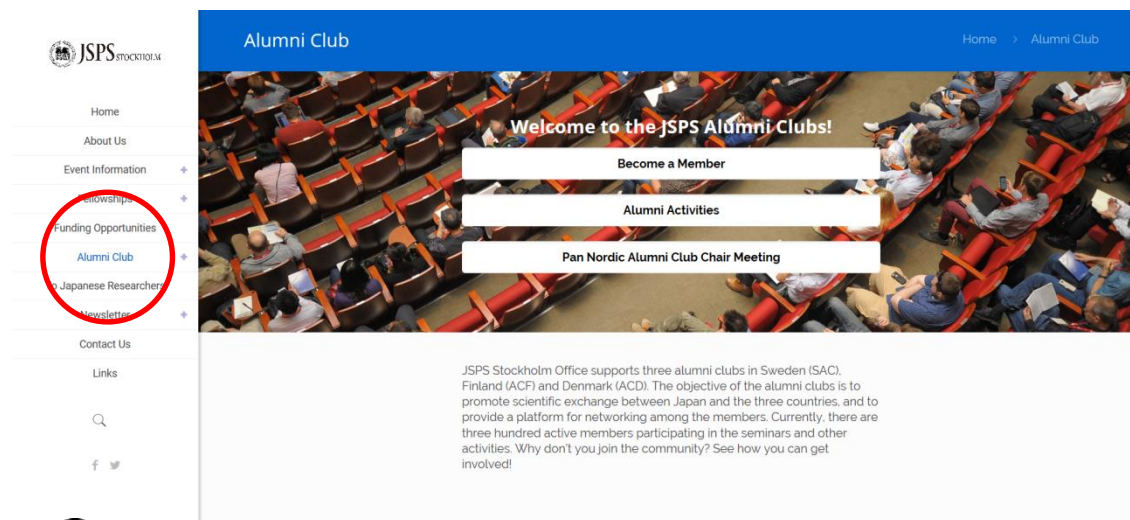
JSPS STOCKHOLM

Home
About Us
Event Information +
Fellowships +
Funding Opportunities
Alumni Club +
o Japanese Researchers
Newsletter +
Contact Us
Links

f

Alumni Club

Home > Alumni Club

Welcome to the JSPS Alumni Clubs!

Become a Member

Alumni Activities

Pan Nordic Alumni Club Chair Meeting

JSPS Stockholm Office supports three alumni clubs in Sweden (SAC), Finland (ACF) and Denmark (ACD). The objective of the alumni clubs is to promote scientific exchange between Japan and the three countries, and to provide a platform for networking among the members. Currently, there are three hundred active members participating in the seminars and other activities. Why don't you join the community? See how you can get involved!